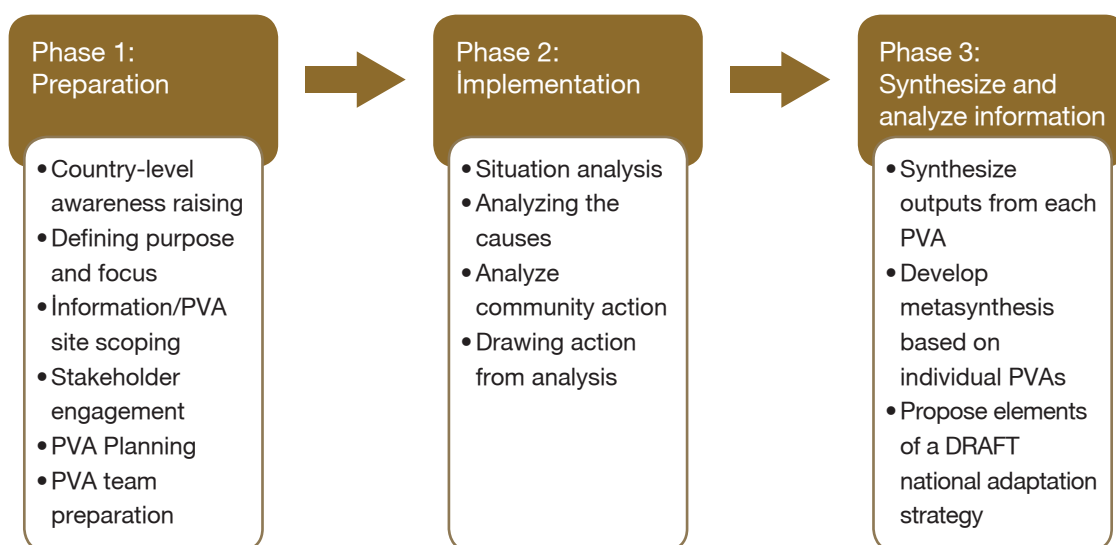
Phase 1: Preparation

• Country-level awareness raising
• Defining purpose and focus
• İnformation/PVA site scoping
• Stakeholder engagement
• PVA Planning
• PVA team preparation

Phase 2: İmplementation

• Situation analysis
• Analyzing the causes
• Analyze community action
• Drawing action from analysis

Phase 3: Synthesize and analyze information

• Synthesize outputs from each PVA
• Develop metasynthesis based on individual PVAs
• Propose elements of a DRAFT national adaptation strategy